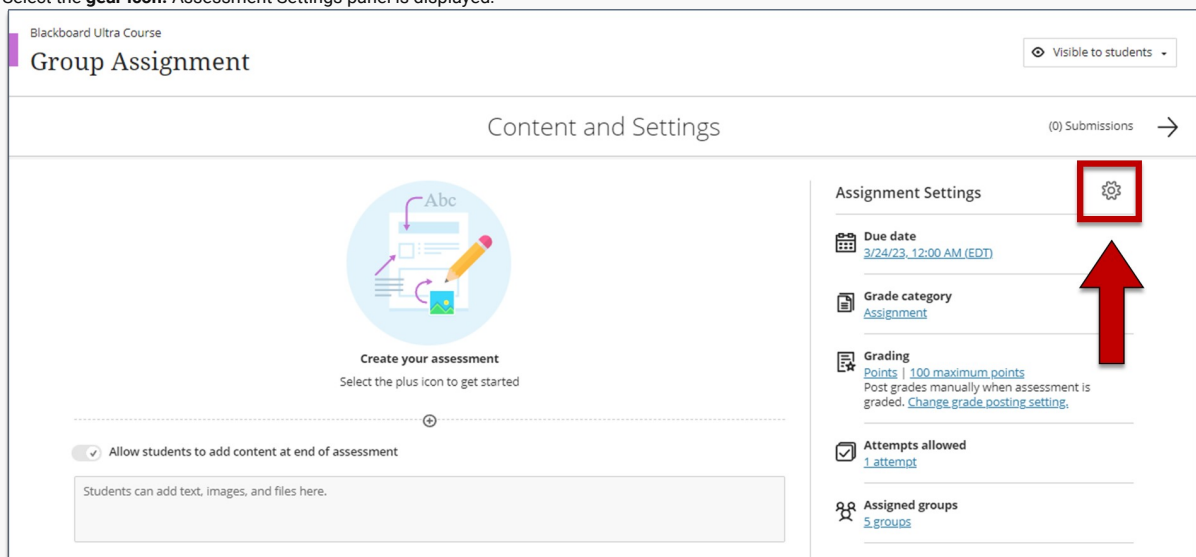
Select the **gear icon.** Assessment Settings panel is displayed.

Blackboard Ultra Course

Group Assignment

Visible to students

Content and Settings

(0) Submissions

Abc

Create your assessment

Select the plus icon to get started

Allow students to add content at end of assessment

Students can add text, images, and files here.

Assignment Settings

Due date
3/24/23, 12:00 AM (EDT)

Grade category
Assignment

Grading
Points | 100 maximum points
Post grades manually when assessment is graded. Change grade posting setting.

Attempts allowed
1 attempt

Assigned groups
5 groups